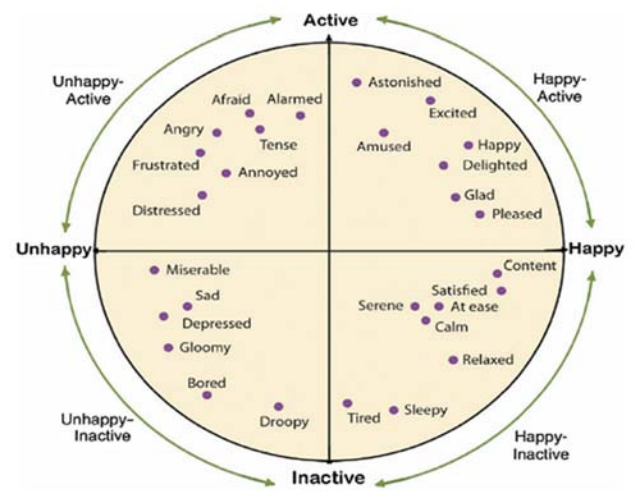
Active

Unhappy-Active

Happy-Active

Afraid
Alarmed
Angry
Tense
Frustrated
Annoyed
Distressed

Astonished
Excited
Amused
Happy
Delighted
Glad
Pleased

Unhappy

Happy

Miserable
Sad
Depressed
Gloomy
Bored
Droopy

Content
Satisfied
Serene
At ease
Calm
Relaxed
Tired
Sleepy

Unhappy-Inactive

Happy-Inactive

Inactive